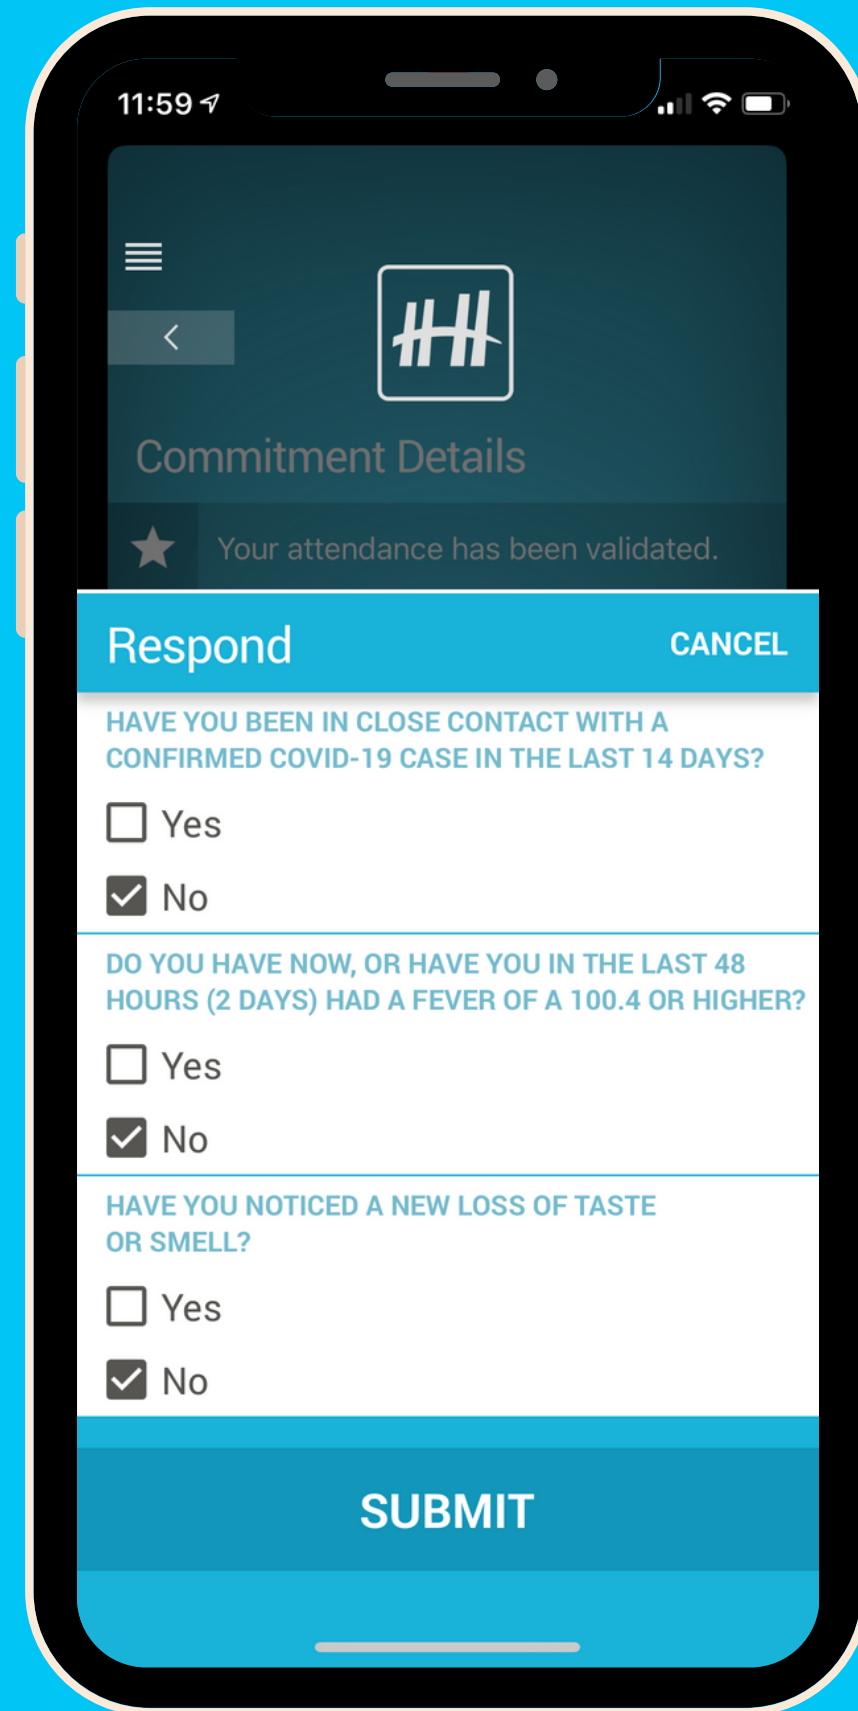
11:59

Commitment Details

Your attendance has been validated.

Respond

CANCEL

HAVE YOU BEEN IN CLOSE CONTACT WITH A CONFIRMED COVID-19 CASE IN THE LAST 14 DAYS?

Yes

No

DO YOU HAVE NOW, OR HAVE YOU IN THE LAST 48 HOURS (2 DAYS) HAD A FEVER OF A 100.4 OR HIGHER?

Yes

No

HAVE YOU NOTICED A NEW LOSS OF TASTE OR SMELL?

Yes

No

SUBMIT